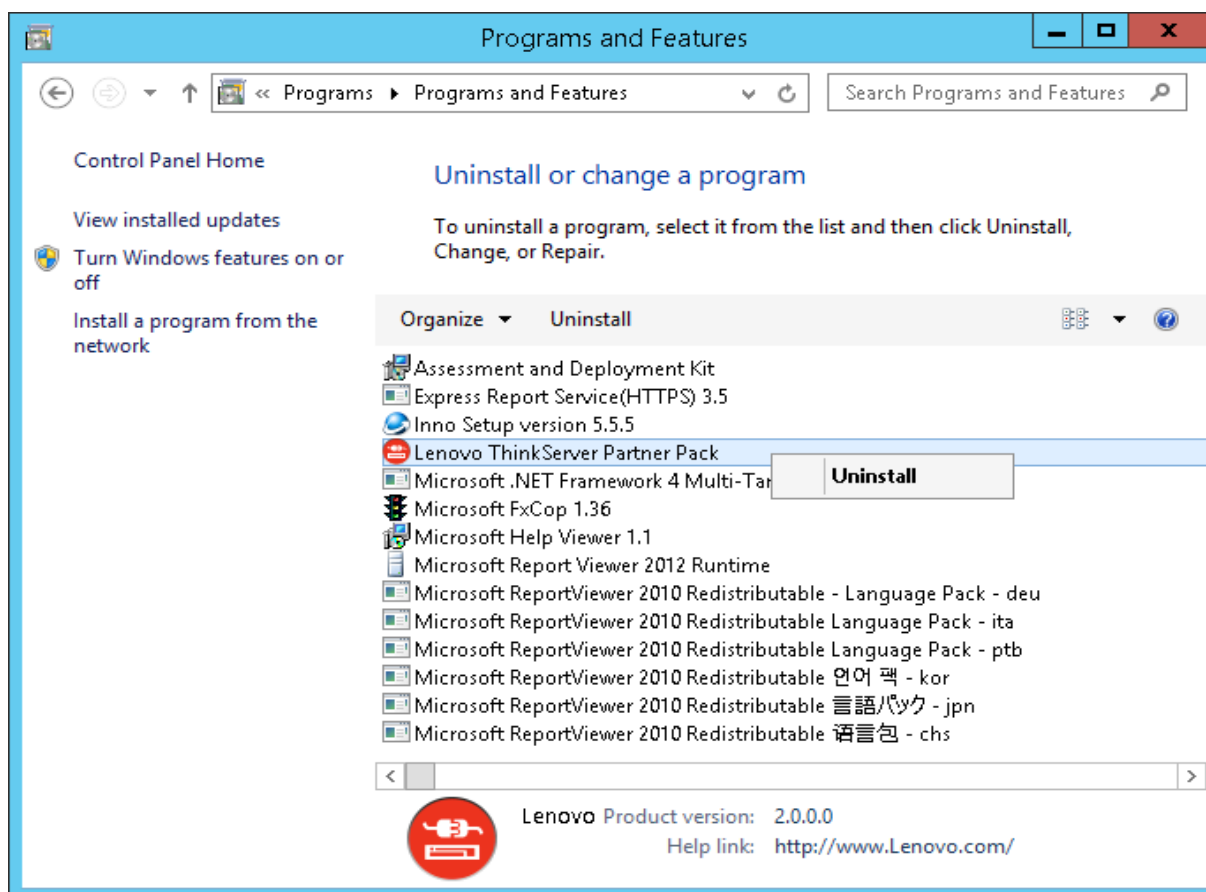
Programs and Features

« Programs ▸ Programs and Features

Search Programs and Features

Control Panel Home

View installed updates

Turn Windows features on or off

Install a program from the network

Uninstall or change a program

To uninstall a program, select it from the list and then click Uninstall, Change, or Repair.

Organize ▾ Uninstall

Assessment and Deployment Kit
Express Report Service(HTTPS) 3.5
Inno Setup version 5.5.5
Lenovo ThinkServer Partner Pack
Microsoft .NET Framework 4 Multi-Tar
Uninstall
Microsoft FxCop 1.36
Microsoft Help Viewer 1.1
Microsoft Report Viewer 2012 Runtime
Microsoft ReportViewer 2010 Redistributable - Language Pack - deu
Microsoft ReportViewer 2010 Redistributable Language Pack - ita
Microsoft ReportViewer 2010 Redistributable Language Pack - ptb
Microsoft ReportViewer 2010 Redistributable 언어 팩 - kor
Microsoft ReportViewer 2010 Redistributable 言語パック - jpn
Microsoft ReportViewer 2010 Redistributable 语言包 - chs

Lenovo Product version: 2.0.0.0
Help link: http://www.Lenovo.com/